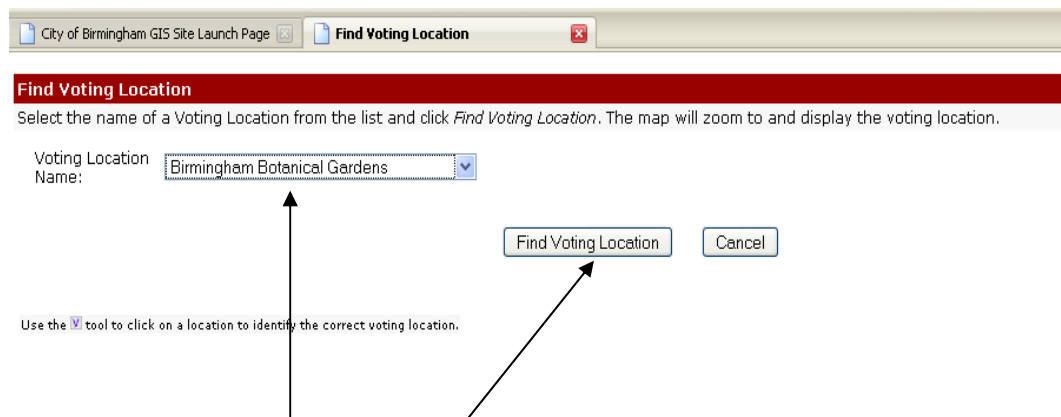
City of Birmingham GIS Site Launch Page
Find Voting Location

Find Voting Location

Select the name of a Voting Location from the list and click *Find Voting Location*. The map will zoom to and display the voting location.

Voting Location Name: Birmingham Botanical Gardens

Find Voting Location
Cancel

Use the V tool to click on a location to identify the correct voting location.